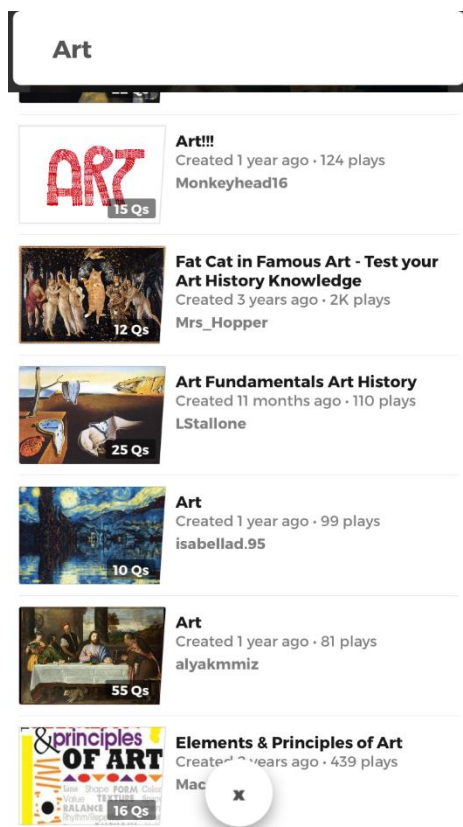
Art

ART
15 Qs
Art!!!
Created 1 year ago • 124 plays
Monkeyhead16

12 Qs
Fat Cat in Famous Art - Test your Art History Knowledge
Created 3 years ago • 2K plays
Mrs_Hopper

25 Qs
Art Fundamentals Art History
Created 11 months ago • 110 plays
LStallone

10 Qs
Art
Created 1 year ago • 99 plays
isabellad.95

55 Qs
Art
Created 1 year ago • 81 plays
alyakmmiz

&principles OF ART
Line Shape FORM Color Value TEXTURE BALANCE Rhythm
16 Qs
Elements & Principles of Art
Created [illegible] years ago • 439 plays
Mac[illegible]

x